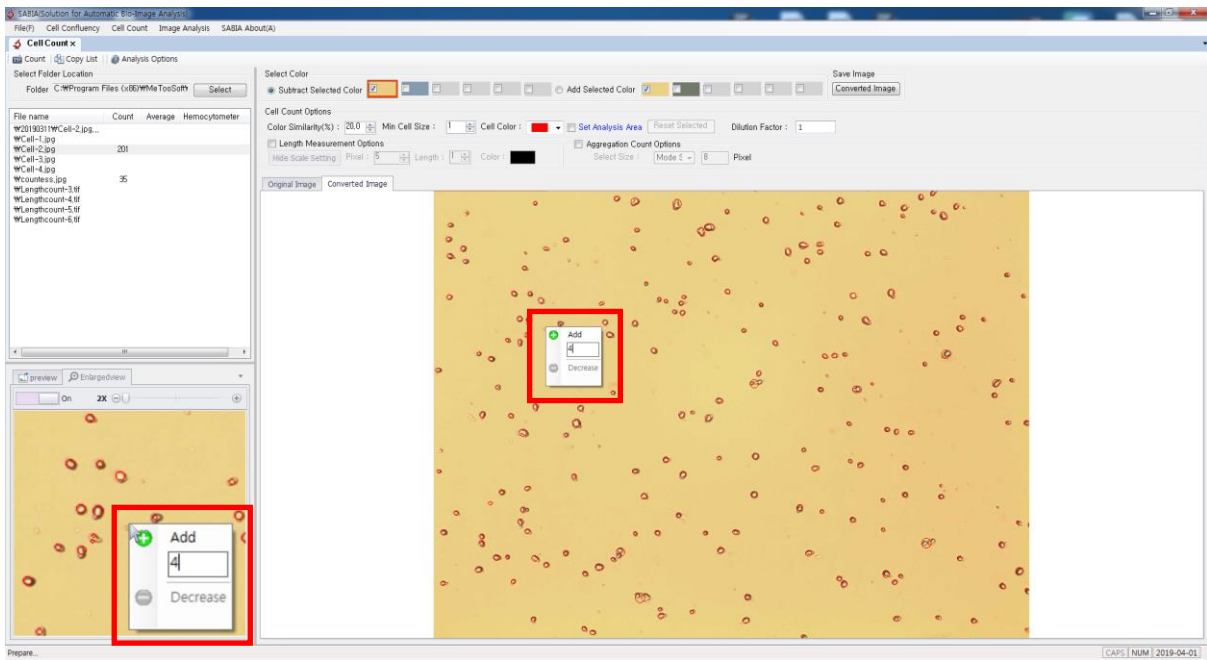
SABIA(Solution for Automatic Bio-Image Analysis)

File(F) Cell Confluency Cell Count Image Analysis SABIA About(A)

Cell Count ×

Count | Copy List | Analysis Options

Select Folder Location

Folder C:₩Program Files (x86)₩MeTooSoft₩ Select

| File name | Count | Average | Hemocytometer |
|---|---|---|---|
| ₩20190311₩Cell-2.jpg... | | | |
| ₩Cell-1.jpg | | | |
| ₩Cell-2.jpg | 201 | | |
| ₩Cell-3.jpg | | | |
| ₩Cell-4.jpg | | | |
| ₩countess.jpg | 35 | | |
| ₩Lengthcount-3.tif | | | |
| ₩Lengthcount-4.tif | | | |
| ₩Lengthcount-5.tif | | | |
| ₩Lengthcount-6.tif | | | |

preview | Enlargedview

On 2X

Add

4

Decrease

Select Color

Subtract Selected Color

Add Selected Color

Save Image

Converted Image

Cell Count Options

Color Similarity(%) : 20.0 Min Cell Size : 1 Cell Color : Set Analysis Area Reset Selected Dilution Factor : 1

Length Measurement Options

Hide Scale Setting Pixel : 5 Length : 1 Color :

Aggregation Count Options

Select Size : Mode S 8 Pixel

Original Image | Converted Image

Add

4

Decrease

Prepare...

CAPS NUM 2019-04-01